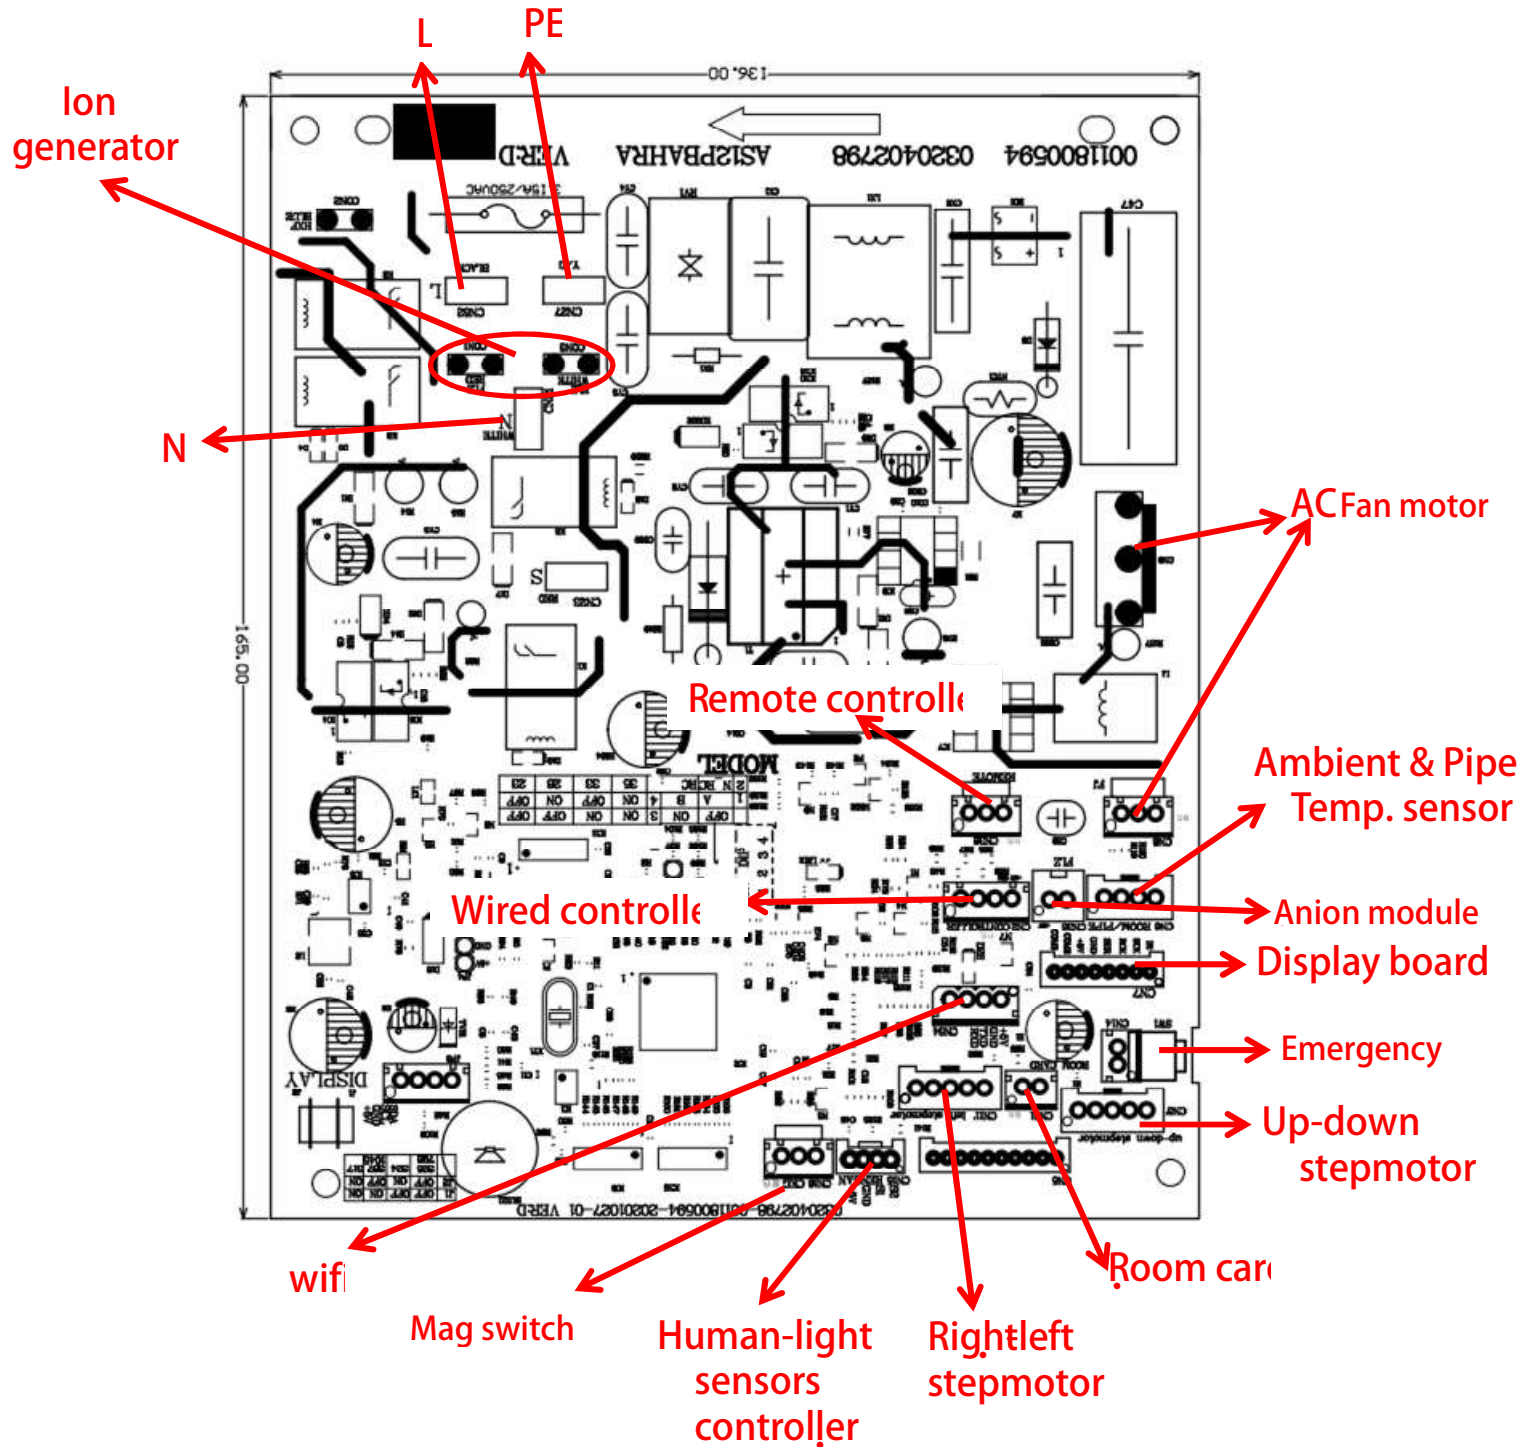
L
PE
Ion generator
N
ACFan motor
Remote controlle
Ambient & Pipe Temp. sensor
Anion module
Wired controlle
Display board
Emergency
Up-down stepmotor
wifi
Mag switch
Human-light sensors controller
Rightleft stepmotor
Room car
136.00
165.00
AS12PBAHRA
0320402798
0011800594
VERD
MODEL
DISPLAY
0320402798-0011800594-20201027-01 VERD